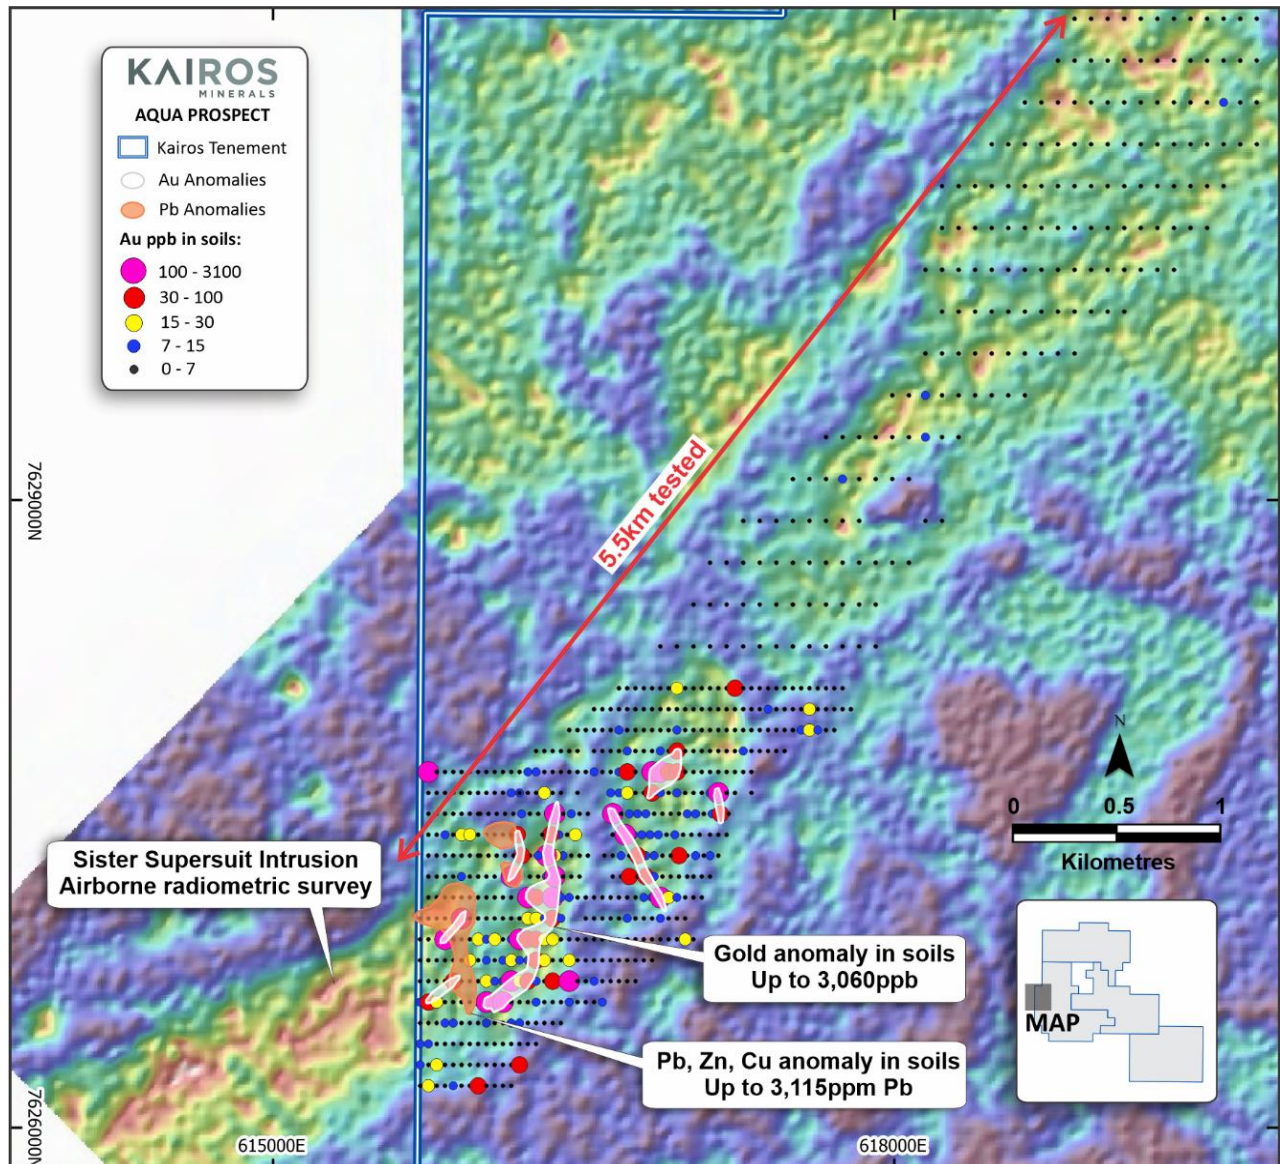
KAIROS
MINERALS
AQUA PROSPECT

Kairos Tenement
Au Anomalies
Pb Anomalies
Au ppb in soils:
100 - 3100
30 - 100
15 - 30
7 - 15
0 - 7

5.5km tested

7629000N

7626000N

Sister Supersuit Intrusion
Airborne radiometric survey

Gold anomaly in soils
Up to 3,060ppb

Pb, Zn, Cu anomaly in soils
Up to 3,115ppm Pb

N

0 0.5 1
Kilometres

MAP

615000E

618000E